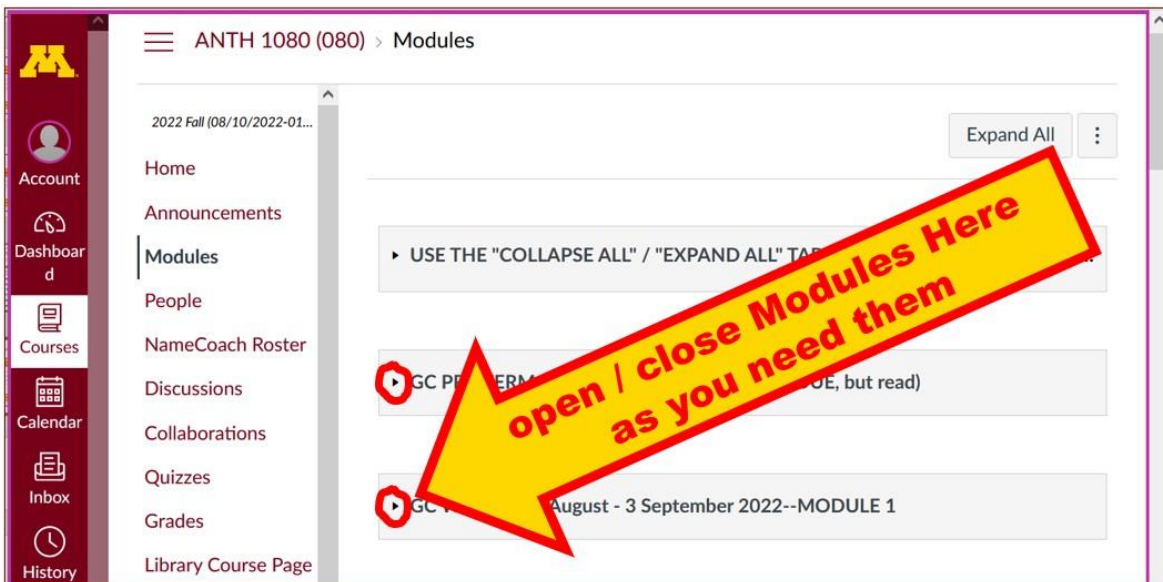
Account

Dashboard

Courses

Calendar

Inbox

History

ANTH 1080 (080) > Modules

2022 Fall (08/10/2022-01...

Home

Announcements

Modules

People

NameCoach Roster

Discussions

Collaborations

Quizzes

Grades

Library Course Page

Expand All

▸ USE THE "COLLAPSE ALL" / "EXPAND ALL" TA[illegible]

▸ GC PE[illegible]ERM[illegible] UE, but read)

▸ GC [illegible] August - 3 September 2022--MODULE 1

open / close Modules Here as you need them